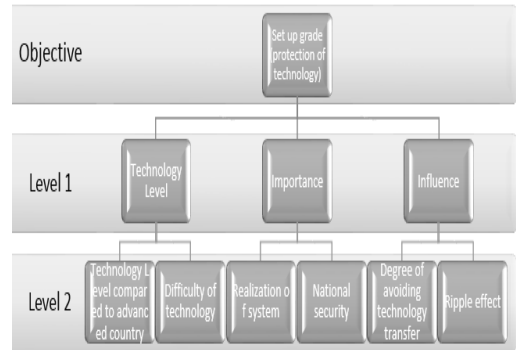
Objective

Set up grade protection of technology)

Level 1

Technology Level

Importance

Influence

Level 2

Technology Level compared to advanced country

Difficulty of technology

Realization of system

National security

Degree of avoiding technology transfer

Ripple effect